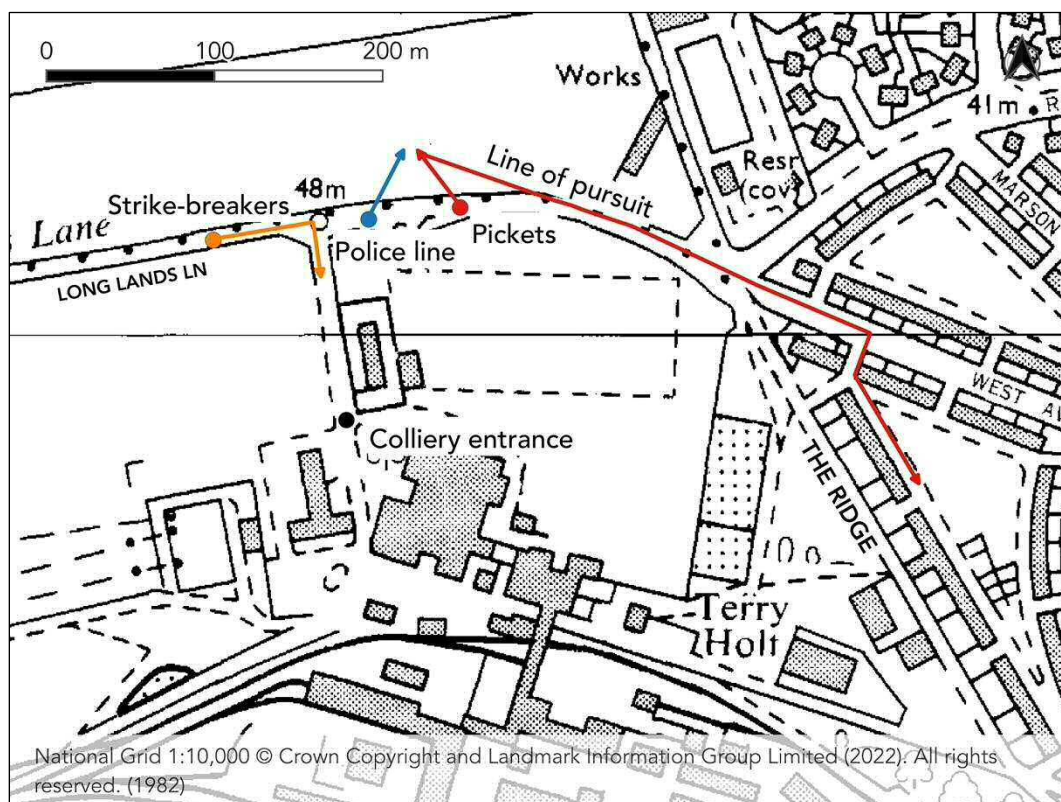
0 100 200 m

Works

41m

Resr (cov)

MARSON

Line of pursuit

48m

Strike-breakers

Lane

Police line

Pickets

LONG LANDS LN

WEST A

Colliery entrance

THE RIDGE

Terry Holt

National Grid 1:10,000 © Crown Copyright and Landmark Information Group Limited (2022). All rights reserved. (1982)